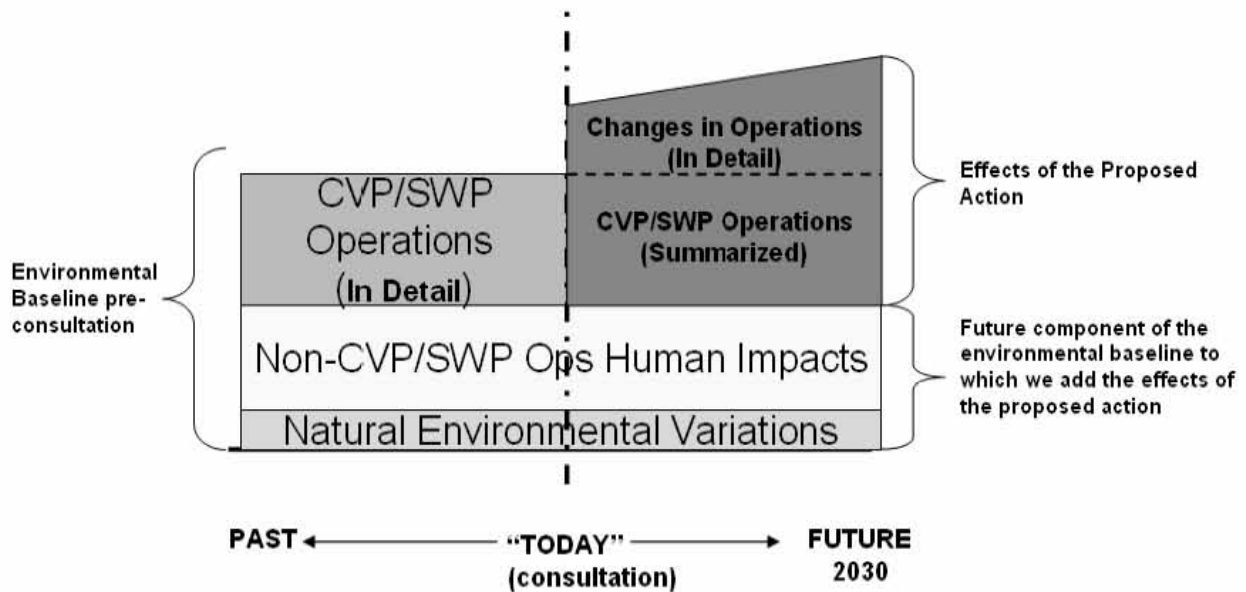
Changes in Operations (In Detail)

Effects of the Proposed Action

CVP/SWP Operations (In Detail)

CVP/SWP Operations (Summarized)

Environmental Baseline pre-consultation

Non-CVP/SWP Ops Human Impacts

Future component of the environmental baseline to which we add the effects of the proposed action

Natural Environmental Variations

PAST

"TODAY" (consultation)

FUTURE 2030